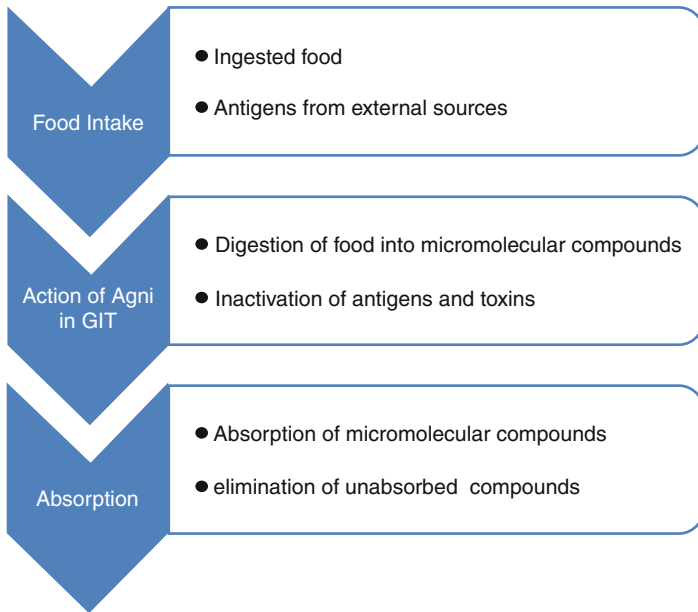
Food Intake

- Ingested food
- Antigens from external sources

Action of Agni in GIT

- Digestion of food into micromolecular compounds
- Inactivation of antigens and toxins

Absorption

- Absorption of micromolecular compounds
- elimination of unabsorbed compounds